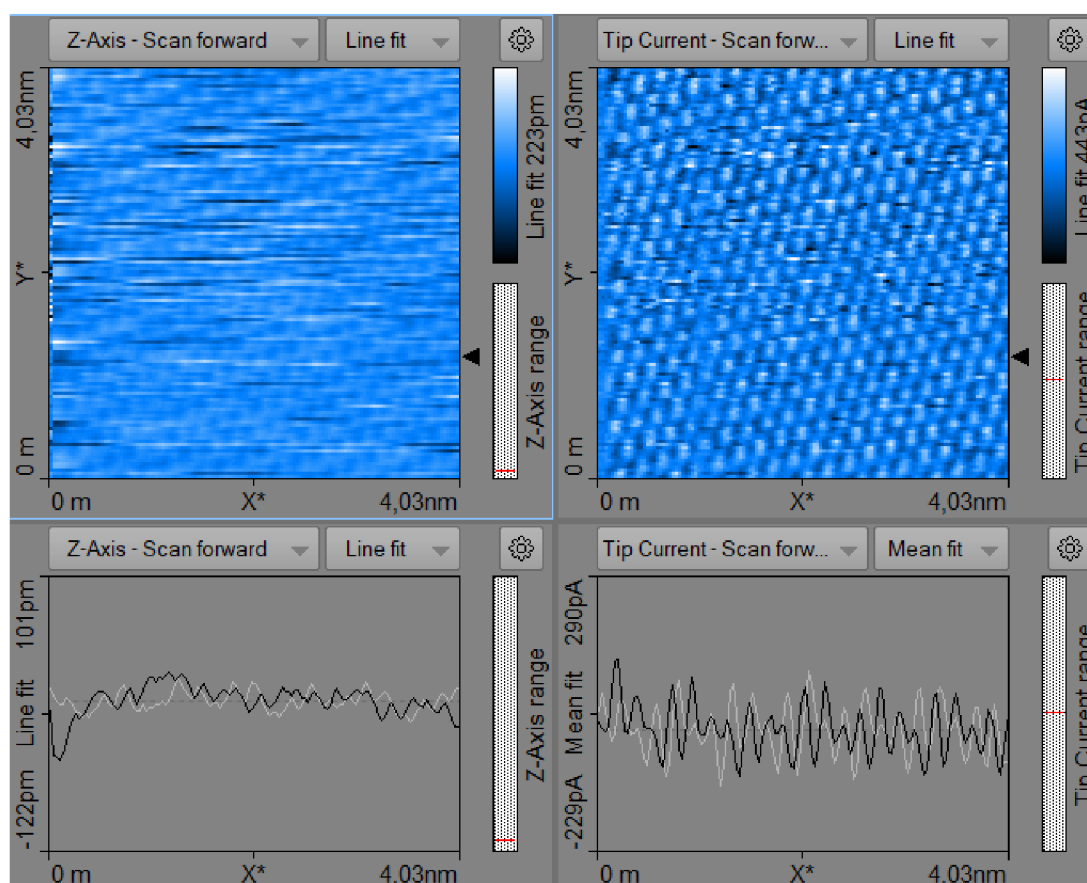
Z-Axis - Scan forward
Line fit
4,03nm
Y*
0 m
0 m
X*
4,03nm
Line fit 223pm
Z-Axis range

Tip Current - Scan forw...
Line fit
4,03nm
Y*
0 m
0 m
X*
4,03nm
Line fit 443pA
Tip Current range

Z-Axis - Scan forward
Line fit
101pm
Line fit
-122pm
0 m
X*
4.03nm
Z-Axis range

Tip Current - Scan forw...
Mean fit
290pA
Mean fit
-229pA
0 m
X*
4.03nm
Tip Current range